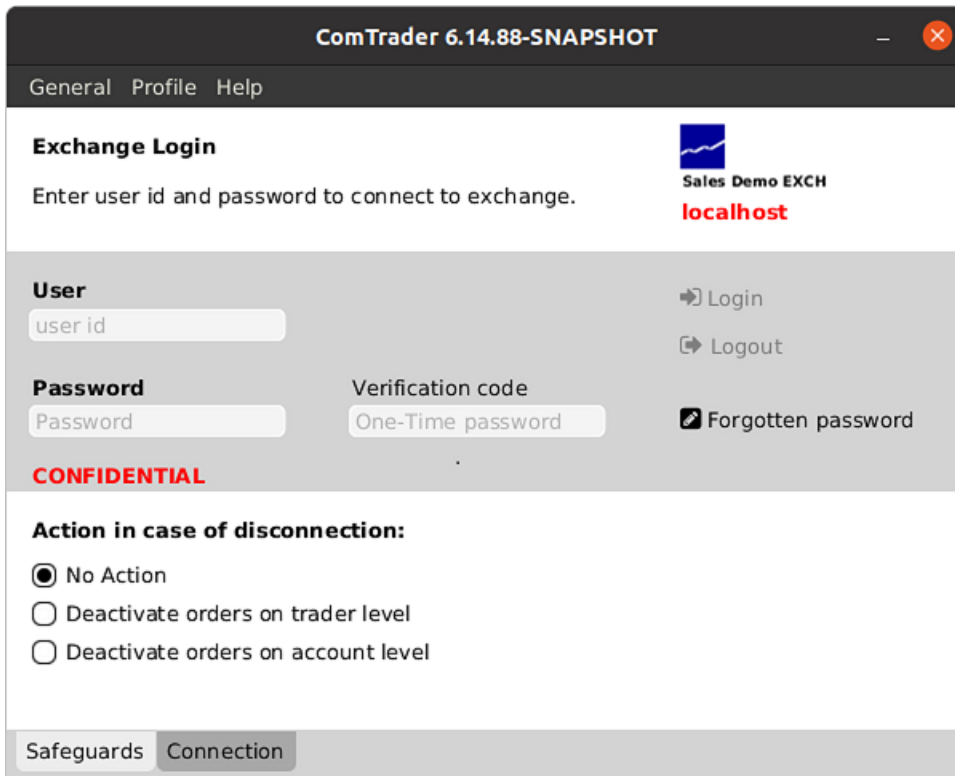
ComTrader 6.14.88-SNAPSHOT

General Profile Help

Exchange Login

Enter user id and password to connect to exchange.

Sales Demo EXCH
localhost

User
user id

Login

Logout

Password
Password

Verification code
One-Time password

Forgotten password

CONFIDENTIAL

Action in case of disconnection:

No Action
Deactivate orders on trader level
Deactivate orders on account level

Safeguards Connection